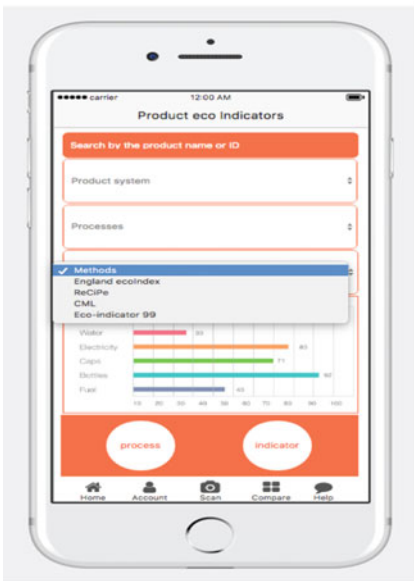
●●●●● carrier
12:00 AM

Product eco Indicators

Search by the product name or ID

Product system

Processes

✓ Methods
England ecoIndex
ReCiPe
CML
Eco-indicator 99

Water 33
Electricity 83
Caps 71
Bottles 92
Fuel 45

10 20 30 40 50 60 70 80 90 100

process

indicator

Home
Account
Scan
Compare
Help